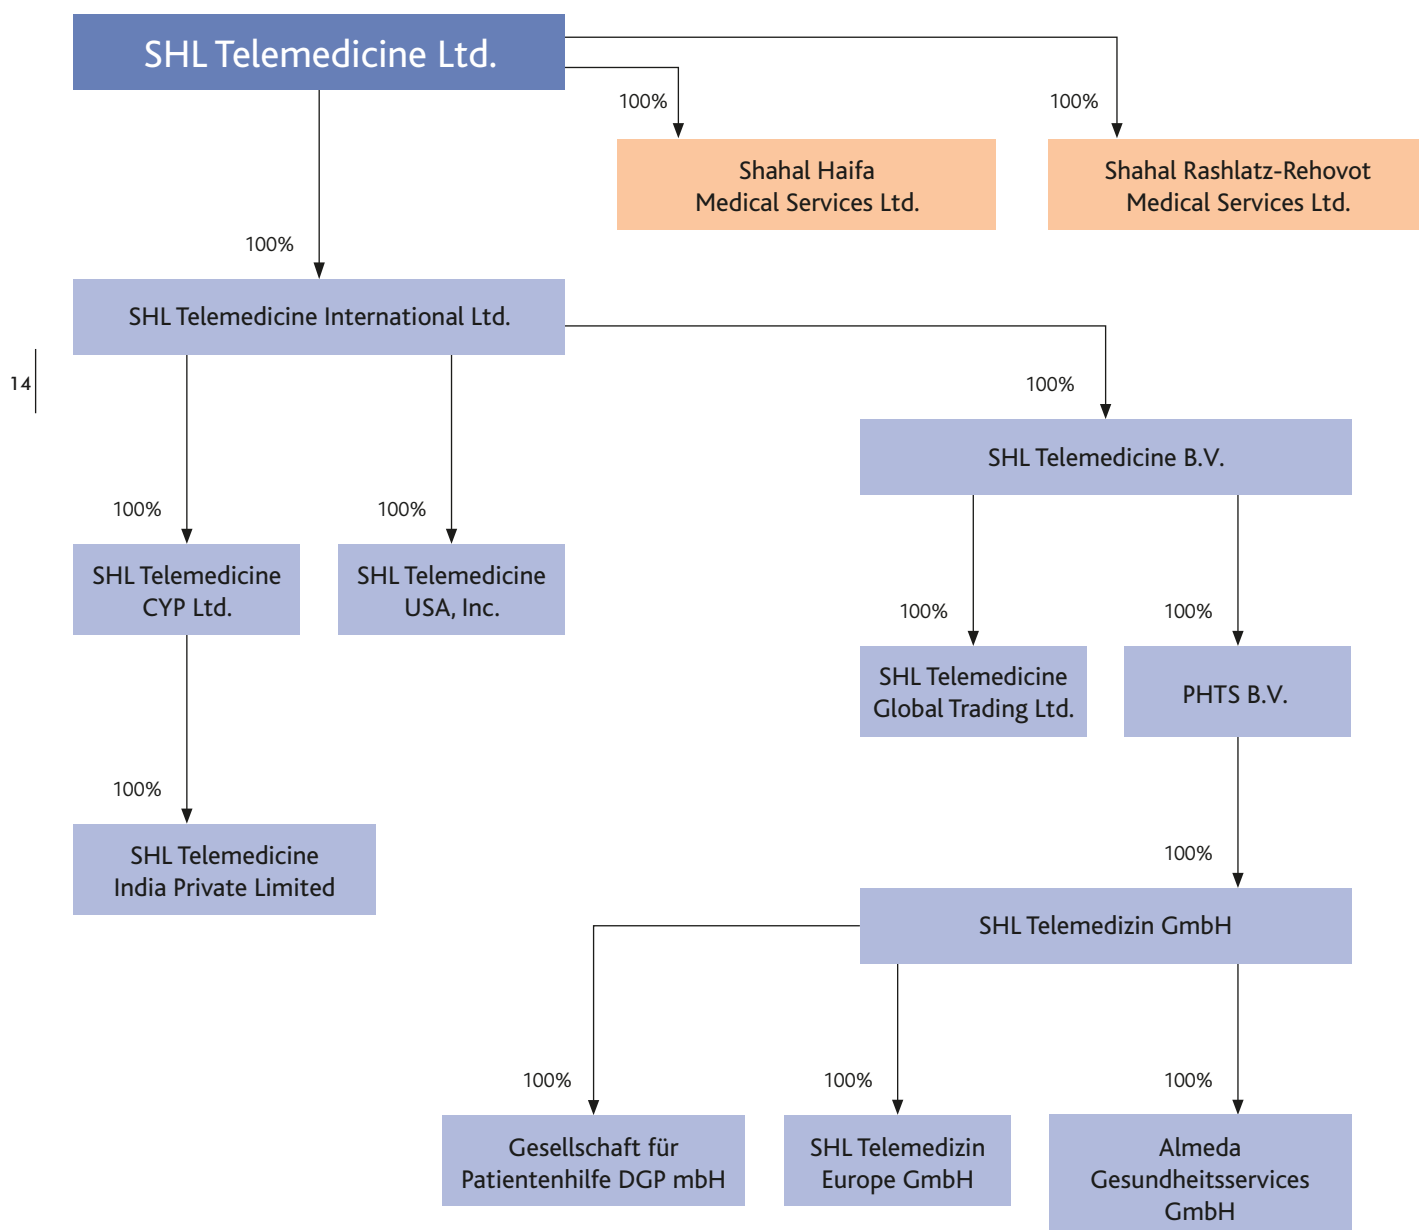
SHL Telemedicine Ltd.

100%

Shahal Haifa Medical Services Ltd.

100%

Shahal Rashlatz-Rehovot Medical Services Ltd.

100%

SHL Telemedicine International Ltd.

14

100%

SHL Telemedicine B.V.

100%

SHL Telemedicine CYP Ltd.

100%

SHL Telemedicine USA, Inc.

100%

SHL Telemedicine Global Trading Ltd.

100%

PHTS B.V.

100%

SHL Telemedicine India Private Limited

100%

SHL Telemedizin GmbH

100%

Gesellschaft für Patientenhilfe DGP mbH

100%

SHL Telemedizin Europe GmbH

100%

Almeda Gesundheitsservices GmbH